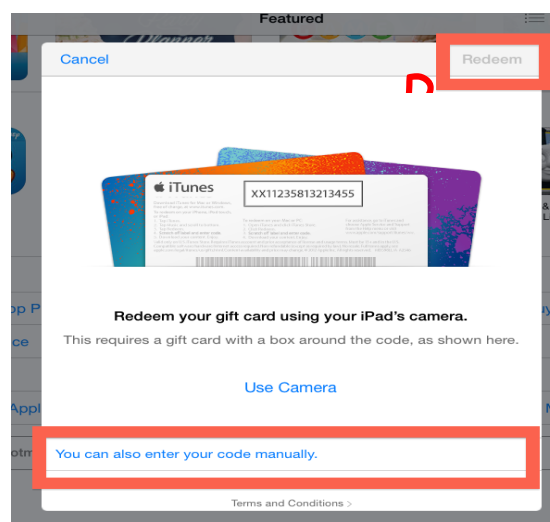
Featured

Cancel

Redeem

iTunes

XX11235813213455

Redeem your gift card using your iPad's camera.

This requires a gift card with a box around the code, as shown here.

Use Camera

You can also enter your code manually.

Terms and Conditions >

op P

ce

Appl

otm